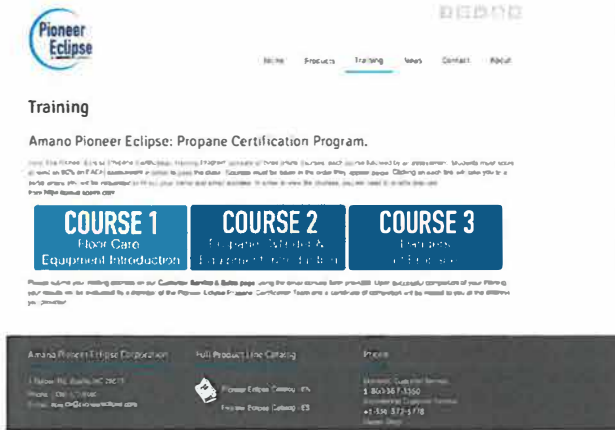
Pioneer Eclipse

Home Products Training News Contact About

Training

Amano Pioneer Eclipse: Propane Certification Program.

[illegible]

COURSE 1
Floor Care Equipment Introduction

COURSE 2
Propane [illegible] & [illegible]

COURSE 3
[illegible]

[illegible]

Amano Pioneer Eclipse Corporation

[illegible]

Full Product Line Catalog

Pioneer Eclipse Catalog - US

Pioneer Eclipse Catalog - ES

Phone

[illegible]

1-800-387-3350

+1-336-372-8778

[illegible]